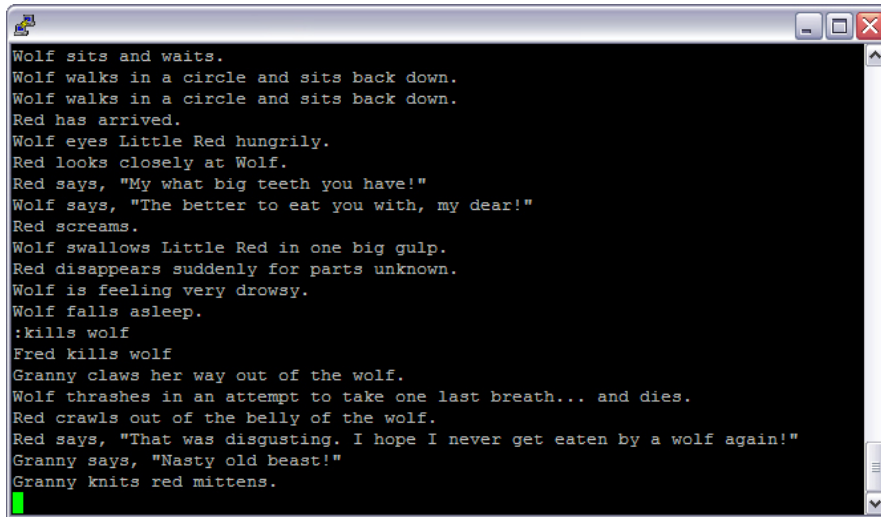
Wolf sits and waits.
Wolf walks in a circle and sits back down.
Wolf walks in a circle and sits back down.
Red has arrived.
Wolf eyes Little Red hungrily.
Red looks closely at Wolf.
Red says, "My what big teeth you have!"
Wolf says, "The better to eat you with, my dear!"
Red screams.
Wolf swallows Little Red in one big gulp.
Red disappears suddenly for parts unknown.
Wolf is feeling very drowsy.
Wolf falls asleep.
:kills wolf
Fred kills wolf
Granny claws her way out of the wolf.
Wolf thrashes in an attempt to take one last breath... and dies.
Red crawls out of the belly of the wolf.
Red says, "That was disgusting. I hope I never get eaten by a wolf again!"
Granny says, "Nasty old beast!"
Granny knits red mittens.